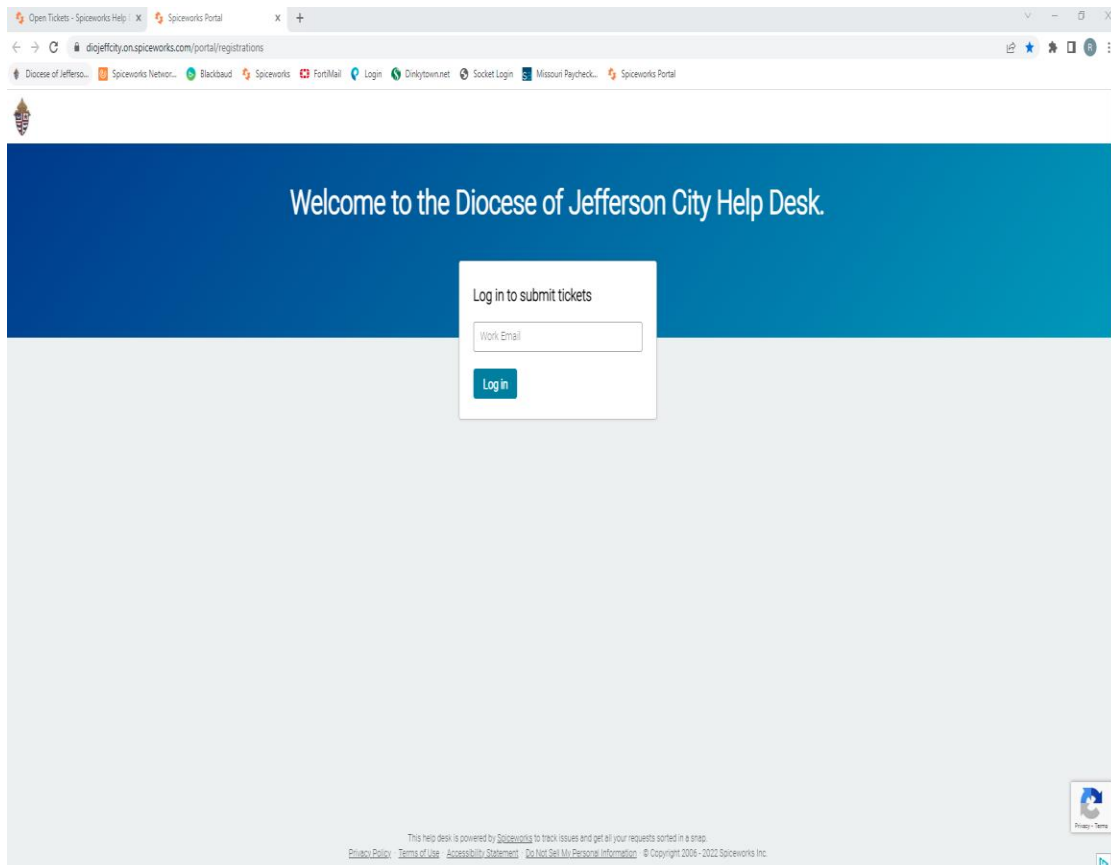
Open Tickets - Spiceworks Help | × Spiceworks Portal × +

diojeffcity.on.spiceworks.com/portal/registrations

Diocese of Jefferso... Spiceworks Networ... Blackbaud Spiceworks FortiMail Login Dinkytown.net Socket Login Missouri Paycheck... Spiceworks Portal

Welcome to the Diocese of Jefferson City Help Desk.

Log in to submit tickets

Work Email

Log in

Privacy - Terms

This help desk is powered by Spiceworks to track issues and get all your requests sorted in a snap.

Privacy Policy · Terms of Use · Accessibility Statement · Do Not Sell My Personal Information · © Copyright 2006 - 2022 Spiceworks Inc.